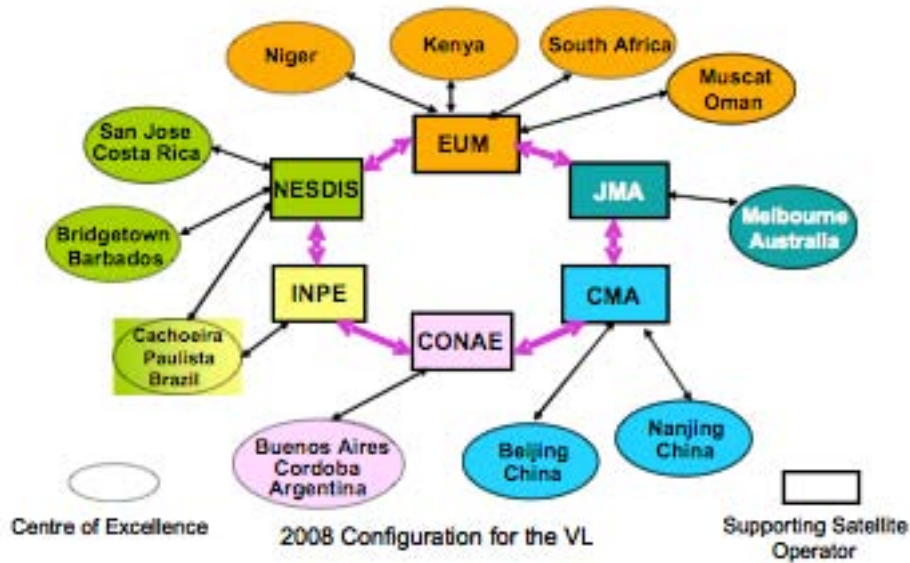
Niger

Kenya

South Africa

Muscat Oman

San Jose Costa Rica

EUM

NESDIS

JMA

Melbourne Australia

Bridgetown Barbados

INPE

CMA

Cachoeira Paulista Brazil

CONAE

Buenos Aires Cordoba Argentina

Beijing China

Nanjing China

Centre of Excellence

2008 Configuration for the VL

Supporting Satellite Operator